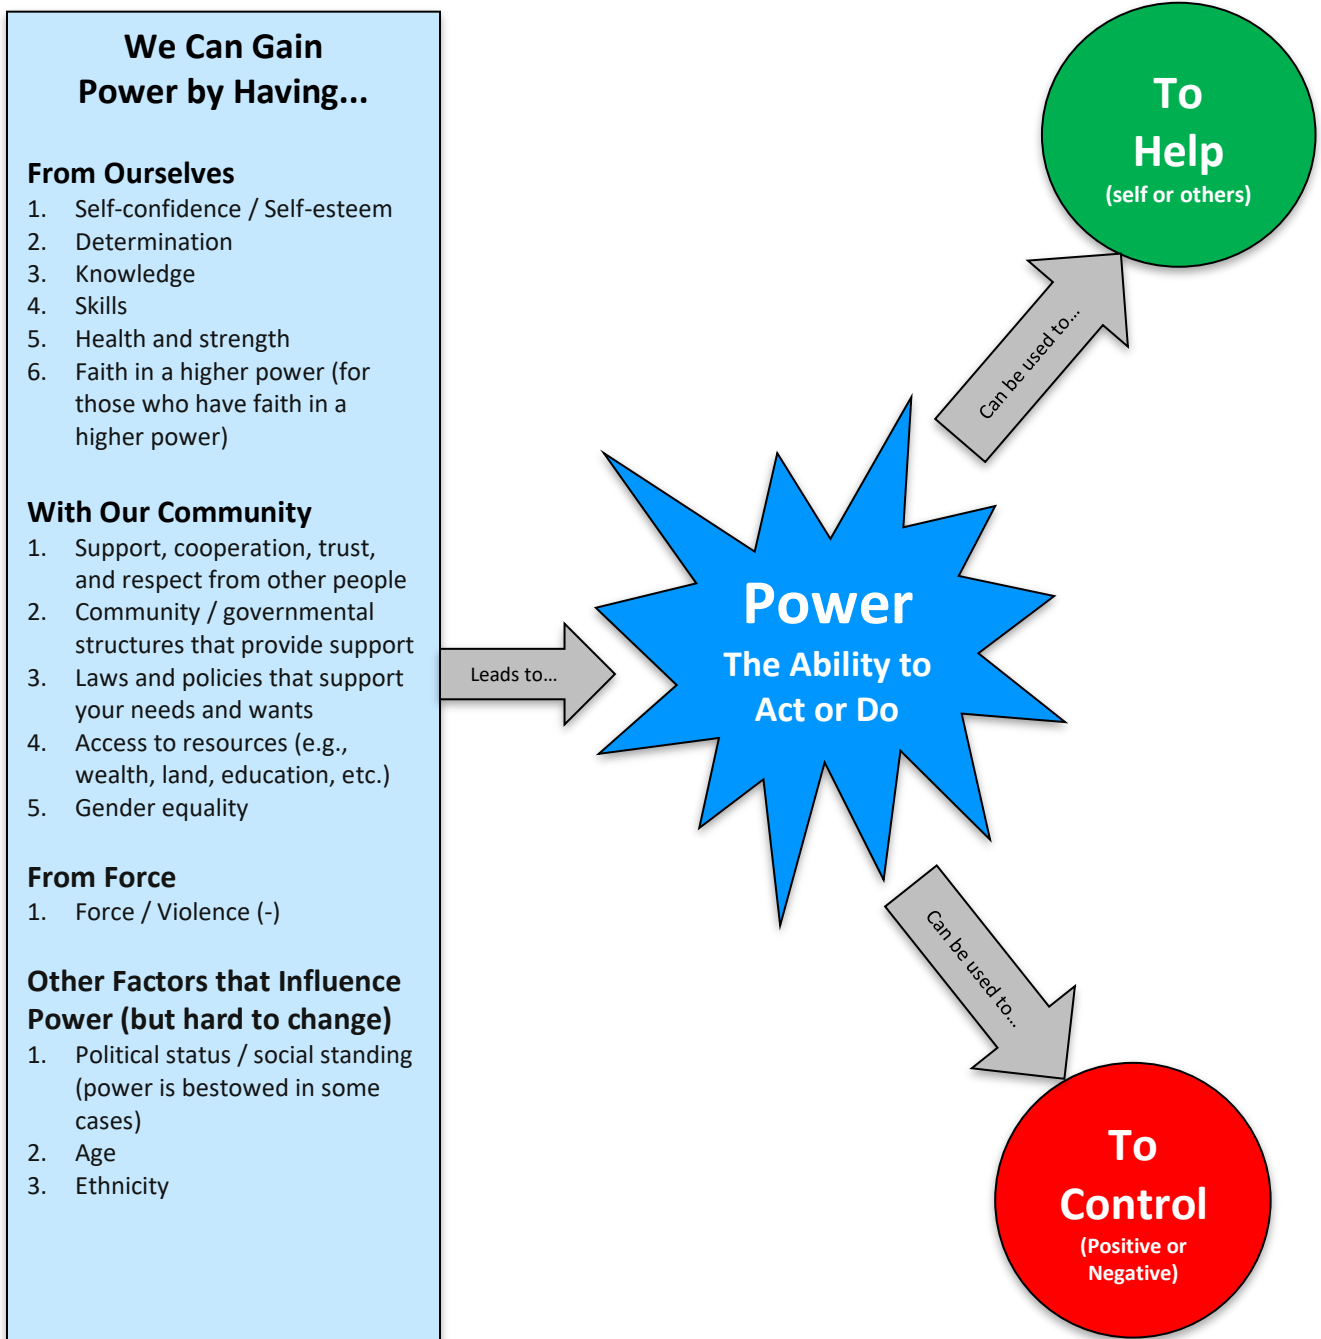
We Can Gain Power by Having...

From Ourselves
1. Self-confidence / Self-esteem
2. Determination
3. Knowledge
4. Skills
5. Health and strength
6. Faith in a higher power (for those who have faith in a higher power)

With Our Community
1. Support, cooperation, trust, and respect from other people
2. Community / governmental structures that provide support
3. Laws and policies that support your needs and wants
4. Access to resources (e.g., wealth, land, education, etc.)
5. Gender equality

From Force
1. Force / Violence (-)

Other Factors that Influence Power (but hard to change)
1. Political status / social standing (power is bestowed in some cases)
2. Age
3. Ethnicity

Leads to...

Power
The Ability to Act or Do

Can be used to...

To Help
(self or others)

Can be used to...

To Control
(Positive or Negative)